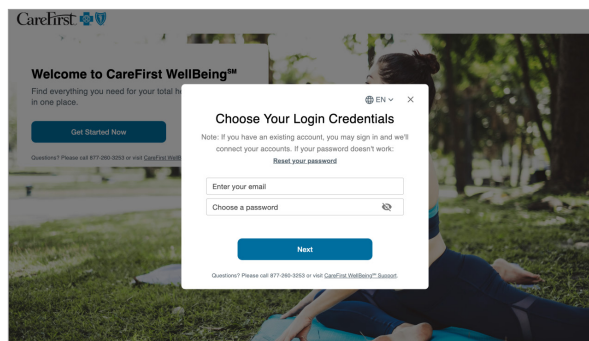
CareFirst

Welcome to CareFirst WellBeing℠

Find everything you need for your total h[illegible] in one place.

Get Started Now

Questions? Please call 877-260-3253 or visit CareFirst WellB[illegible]

EN ∨ ×

Choose Your Login Credentials

Note: If you have an existing account, you may sign in and we'll connect your accounts. If your password doesn't work:

Reset your password

Enter your email

Choose a password

Next

Questions? Please call 877-260-3253 or visit CareFirst WellBeing℠ Support.